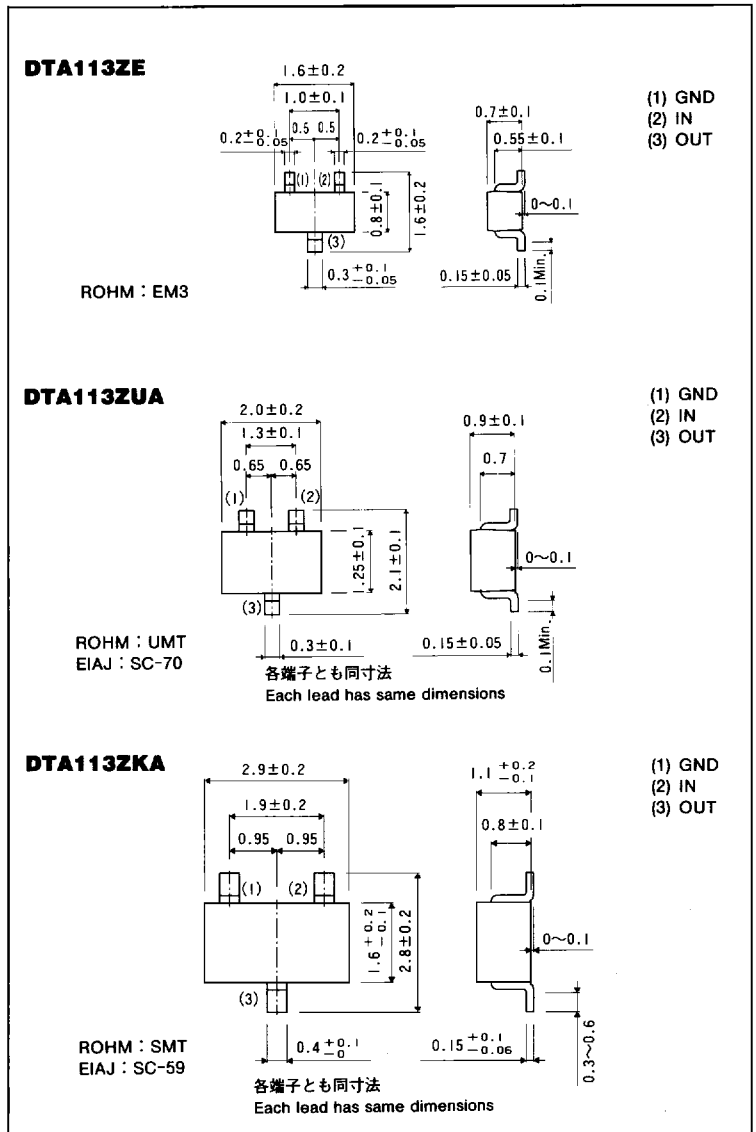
DTA113ZE

1.6±0.2

1.0±0.1

0.5 0.5

$0.2^{+0.1}_{-0.05}$

$0.2^{+0.1}_{-0.05}$

(1) (2)

0.8±0.1

1.6±0.2

(3)

$0.3^{+0.1}_{-0.05}$

0.7±0.1

0.55±0.1

0~0.1

0.15±0.05

0.1Min.

(1) GND
(2) IN
(3) OUT

ROHM : EM3

DTA113ZUA

2.0±0.2

1.3±0.1

0.65 0.65

(1) (2)

1.25±0.1

2.1±0.1

(3)

0.3±0.1

0.9±0.1

0.7

0~0.1

0.15±0.05

0.1Min.

(1) GND
(2) IN
(3) OUT

ROHM : UMT
EIAJ : SC-70

各端子とも同寸法
Each lead has same dimensions

DTA113ZKA

2.9±0.2

1.9±0.2

0.95 0.95

(1) (2)

$1.6^{+0.2}_{-0.1}$

2.8±0.2

(3)

$0.4^{+0.1}_{-0}$

$1.1^{+0.2}_{-0.1}$

0.8±0.1

0~0.1

$0.15^{+0.1}_{-0.06}$

0.3~0.6

(1) GND
(2) IN
(3) OUT

ROHM : SMT
EIAJ : SC-59

各端子とも同寸法
Each lead has same dimensions